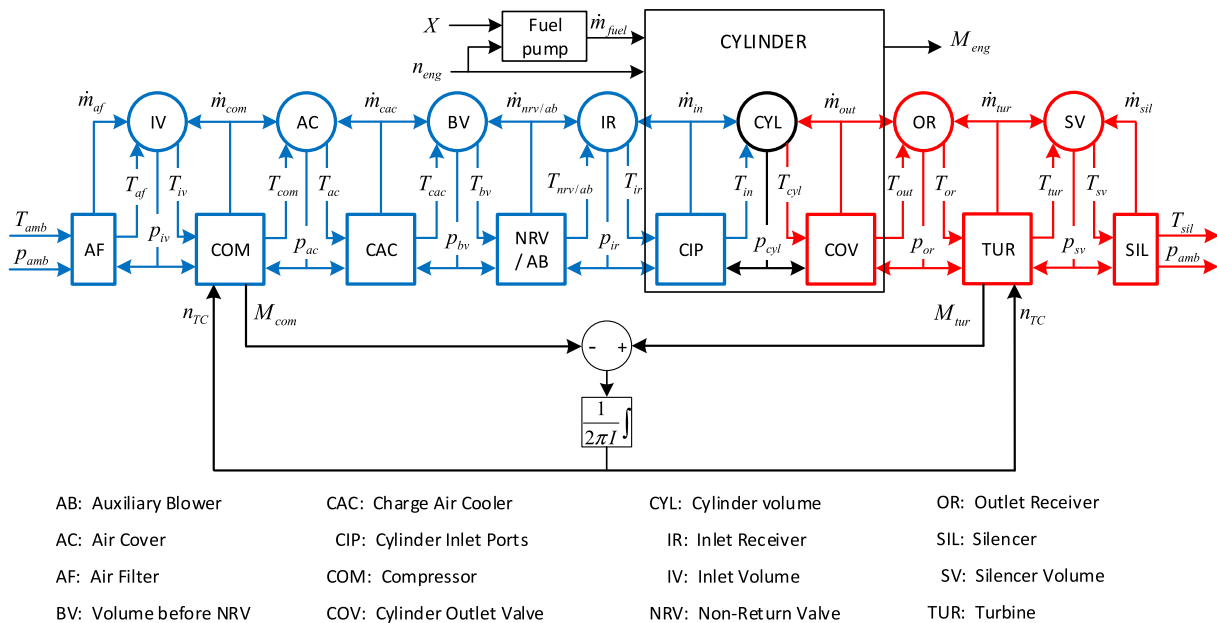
$X$ Fuel pump $\dot{m}_{fuel}$

$n_{eng}$

CYLINDER

$M_{eng}$

$\dot{m}_{af}$ IV $\dot{m}_{com}$ AC $\dot{m}_{cac}$ BV $\dot{m}_{nrv/ab}$ IR $\dot{m}_{in}$ CYL $\dot{m}_{out}$ OR $\dot{m}_{tur}$ SV $\dot{m}_{sil}$

$T_{af}$ $T_{iv}$ $T_{com}$ $T_{ac}$ $T_{cac}$ $T_{bv}$ $T_{nrv/ab}$ $T_{ir}$ $T_{in}$ $T_{cyl}$ $T_{out}$ $T_{or}$ $T_{tur}$ $T_{sv}$

$T_{amb}$ $p_{amb}$ AF $p_{iv}$ COM $p_{ac}$ CAC $p_{bv}$ NRV / AB $p_{ir}$ CIP $p_{cyl}$ COV $p_{or}$ TUR $p_{sv}$ SIL $T_{sil}$ $p_{amb}$

$n_{TC}$ $M_{com}$ - + $M_{tur}$ $n_{TC}$

$\frac{1}{2\pi I}\int$

AB: Auxiliary Blower

AC: Air Cover

AF: Air Filter

BV: Volume before NRV

CAC: Charge Air Cooler

CIP: Cylinder Inlet Ports

COM: Compressor

COV: Cylinder Outlet Valve

CYL: Cylinder volume

IR: Inlet Receiver

IV: Inlet Volume

NRV: Non-Return Valve

OR: Outlet Receiver

SIL: Silencer

SV: Silencer Volume

TUR: Turbine